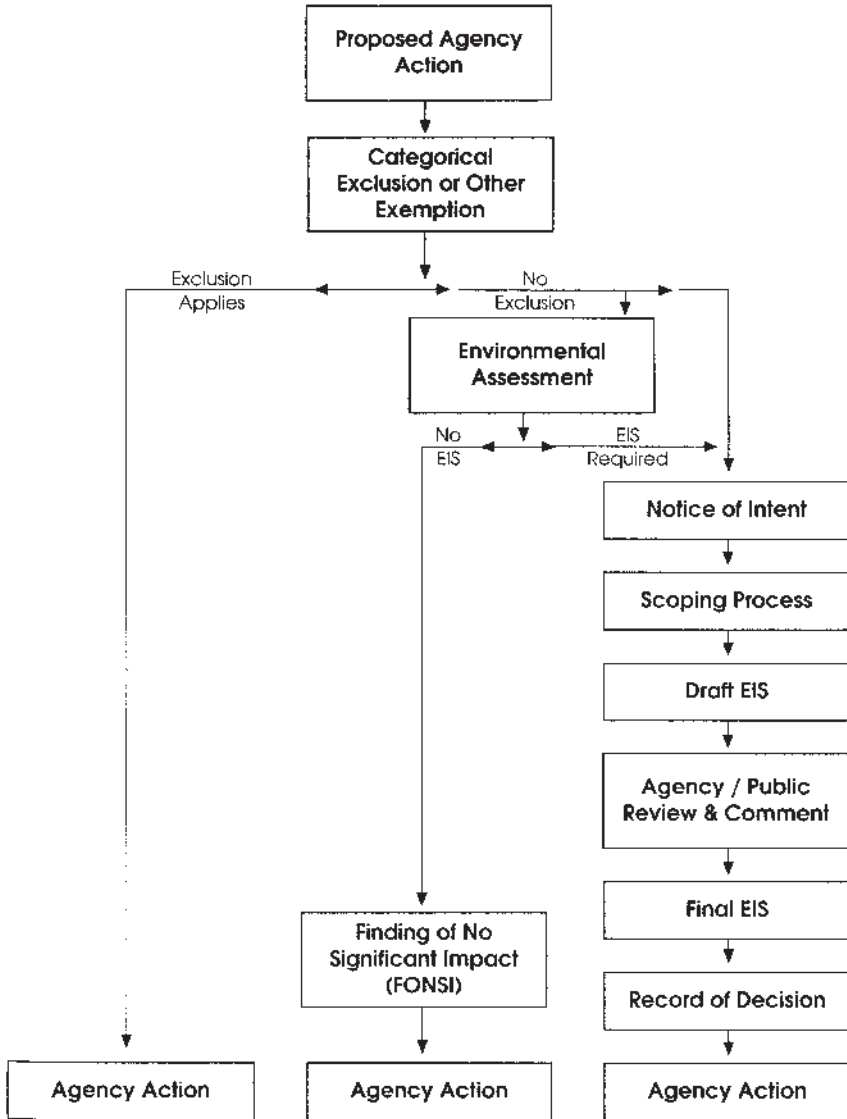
Proposed Agency Action

Categorical Exclusion or Other Exemption

Exclusion Applies

No Exclusion

Environmental Assessment

No EIS

EIS Required

Notice of Intent

Scoping Process

Draft EIS

Agency / Public Review & Comment

Final EIS

Finding of No Significant Impact (FONSI)

Record of Decision

Agency Action

Agency Action

Agency Action